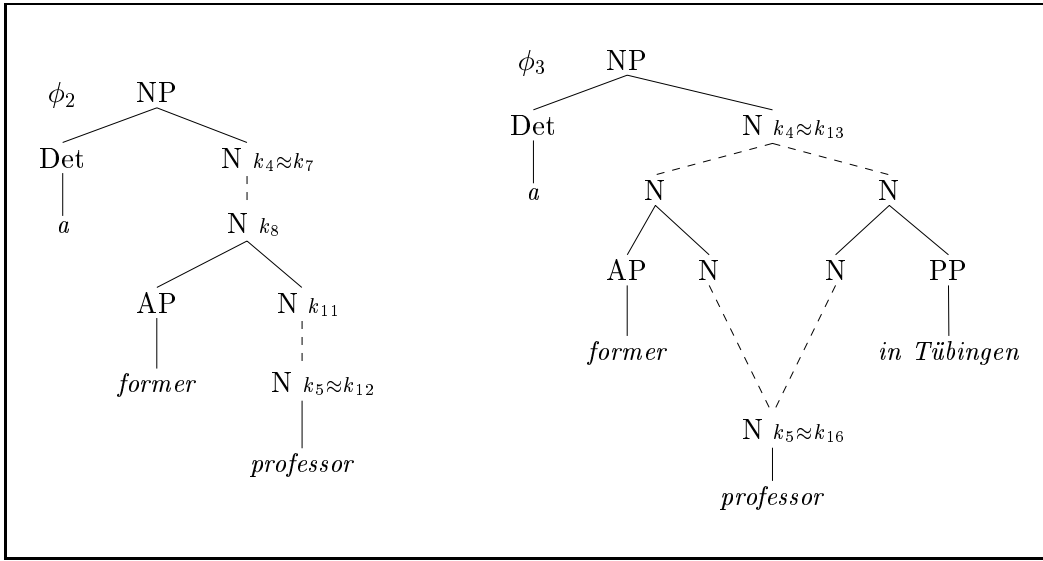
$\phi_2$ NP

Det N $k_4 \approx k_7$

a N $k_8$

AP N $k_{11}$

former N $k_5 \approx k_{12}$

professor

$\phi_3$ NP

Det N $k_4 \approx k_{13}$

a N N

AP N N PP

former in Tübingen

N $k_5 \approx k_{16}$

professor